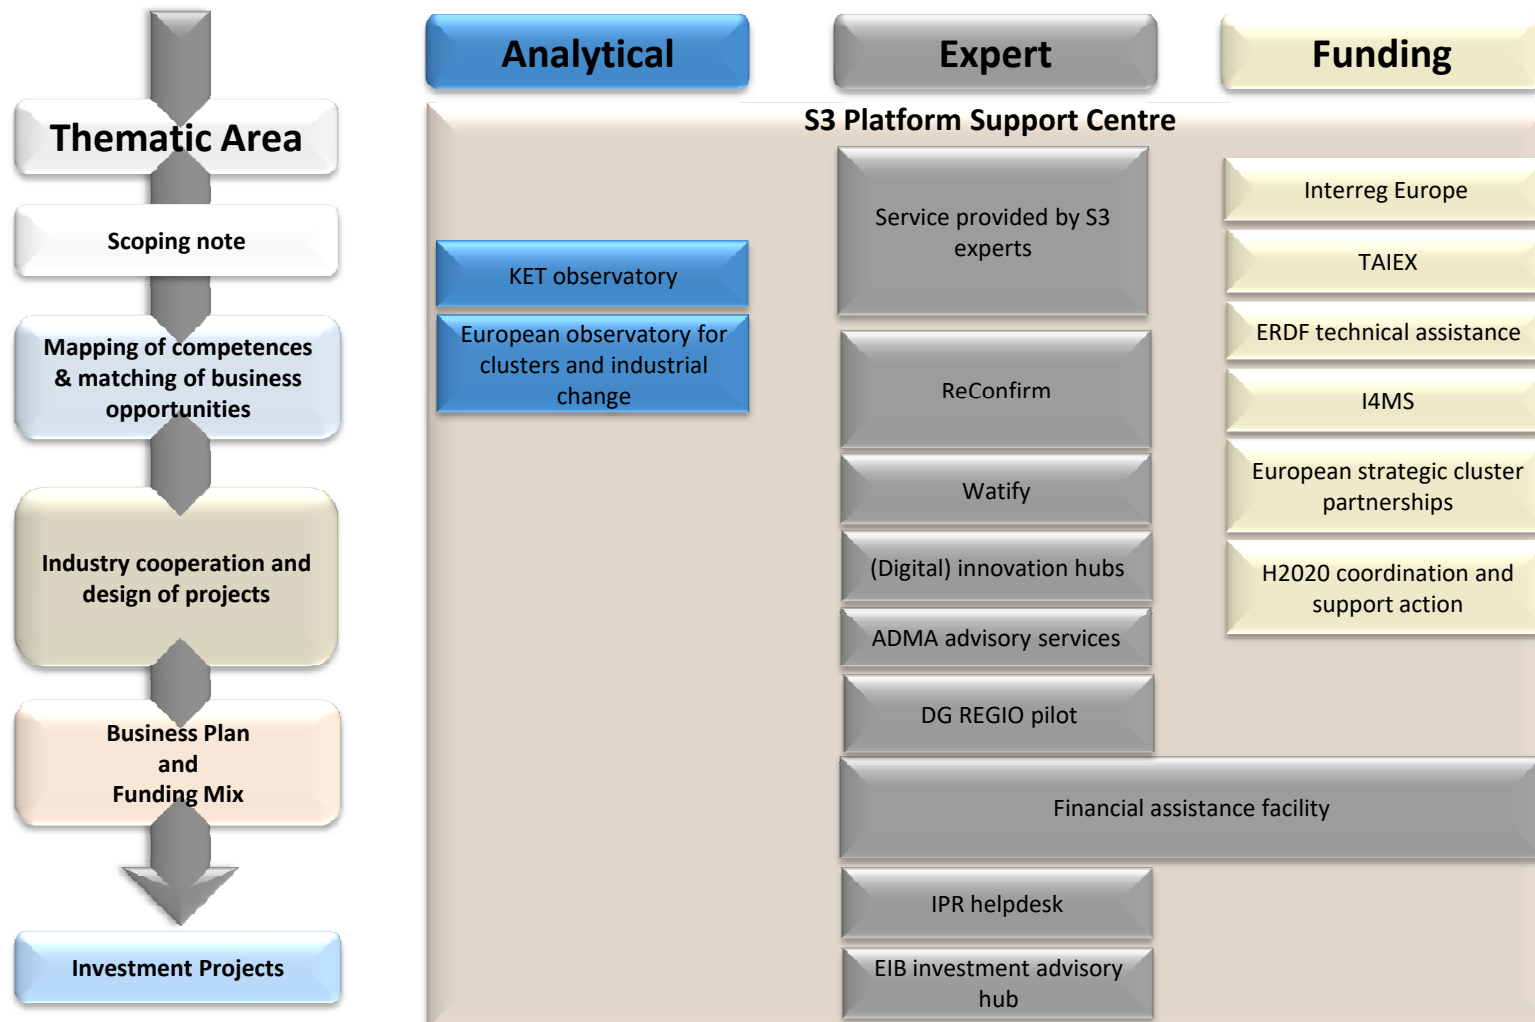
Thematic Area

Scoping note

Mapping of competences & matching of business opportunities

Industry cooperation and design of projects

Business Plan and Funding Mix

Investment Projects

Analytical

Expert

Funding

S3 Platform Support Centre

KET observatory

European observatory for clusters and industrial change

Service provided by S3 experts

ReConfirm

Watify

(Digital) innovation hubs

ADMA advisory services

DG REGIO pilot

Financial assistance facility

IPR helpdesk

EIB investment advisory hub

Interreg Europe

TAIEX

ERDF technical assistance

I4MS

European strategic cluster partnerships

H2020 coordination and support action